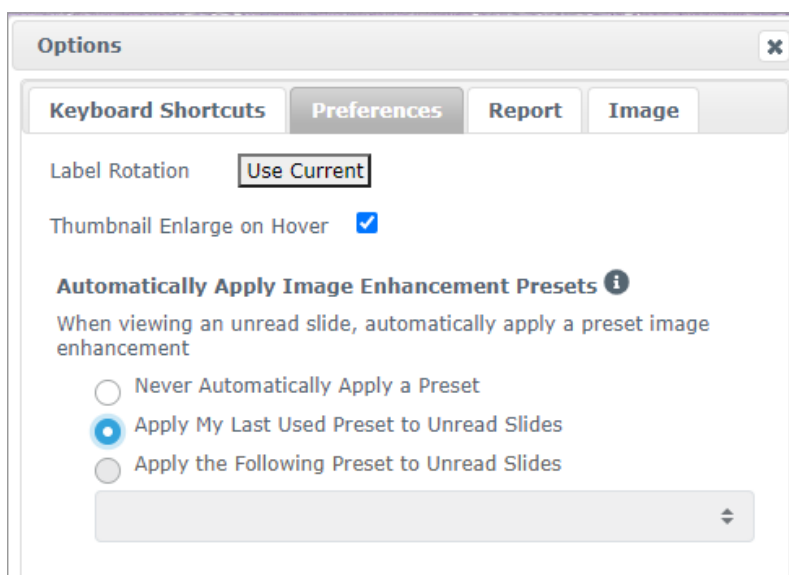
Options

Keyboard Shortcuts
Preferences
Report
Image

Label Rotation
Use Current

Thumbnail Enlarge on Hover

Automatically Apply Image Enhancement Presets

When viewing an unread slide, automatically apply a preset image enhancement

Never Automatically Apply a Preset
Apply My Last Used Preset to Unread Slides
Apply the Following Preset to Unread Slides